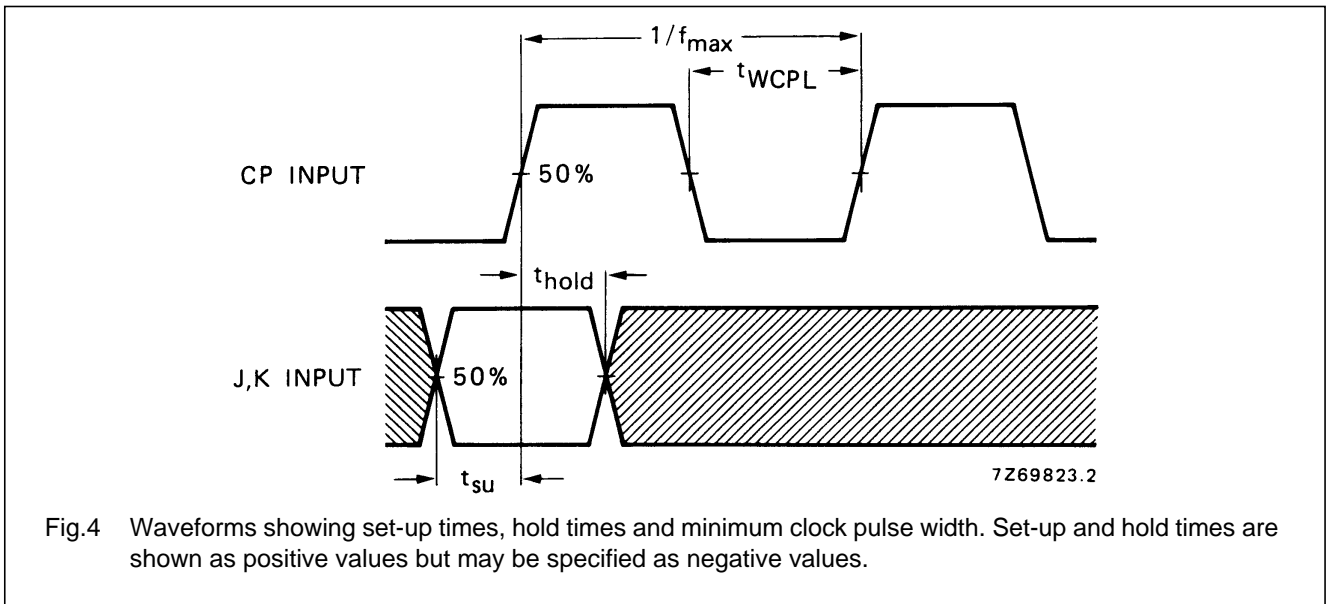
$1/f_{max}$

$t_{WCPL}$

CP INPUT

50%

$t_{hold}$

J,K INPUT

50%

$t_{su}$

7Z69823.2

Fig.4 Waveforms showing set-up times, hold times and minimum clock pulse width. Set-up and hold times are shown as positive values but may be specified as negative values.